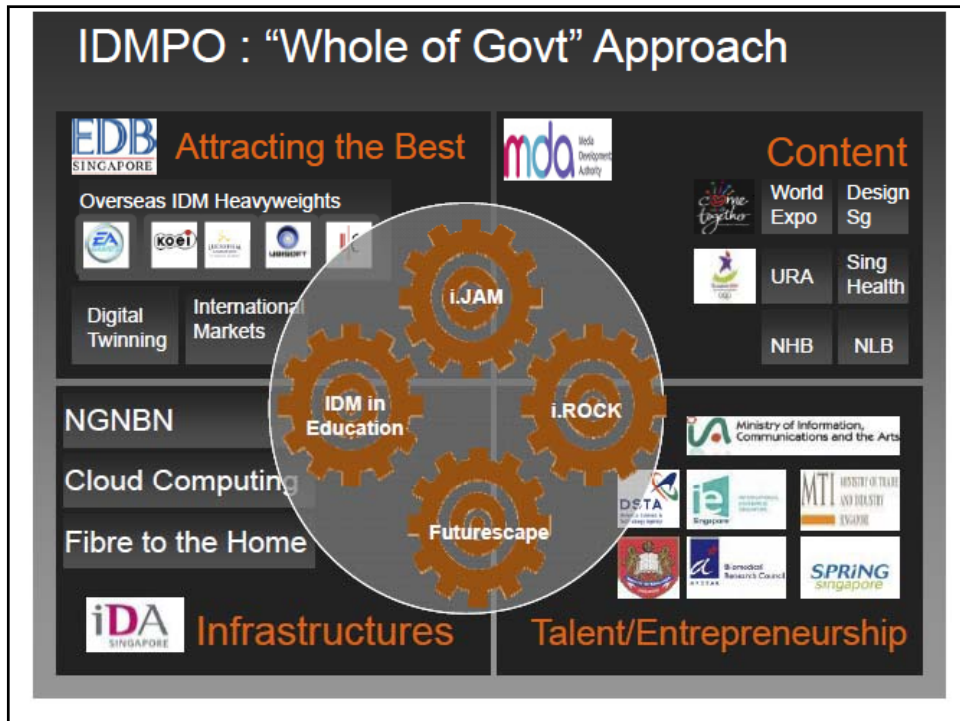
IDMPO : “Whole of Govt” Approach

EDB SINGAPORE Attracting the Best

Overseas IDM Heavyweights

EA KOEI UBISOFT

Digital Twinning

International Markets

mda Media Development Authority

Content

come together

World Expo

Design Sg

URA

Sing Health

NHB

NLB

i.JAM

IDM in Education

i.ROCK

Futurescape

NGNBN

Cloud Computing

Fibre to the Home

iDA SINGAPORE Infrastructures

Ministry of Information, Communications and the Arts

DSTA

ie Singapore

MTI MINISTRY OF TRADE AND INDUSTRY SINGAPORE

A*STAR Biomedical Research Council

SPRING Singapore

Talent/Entrepreneurship